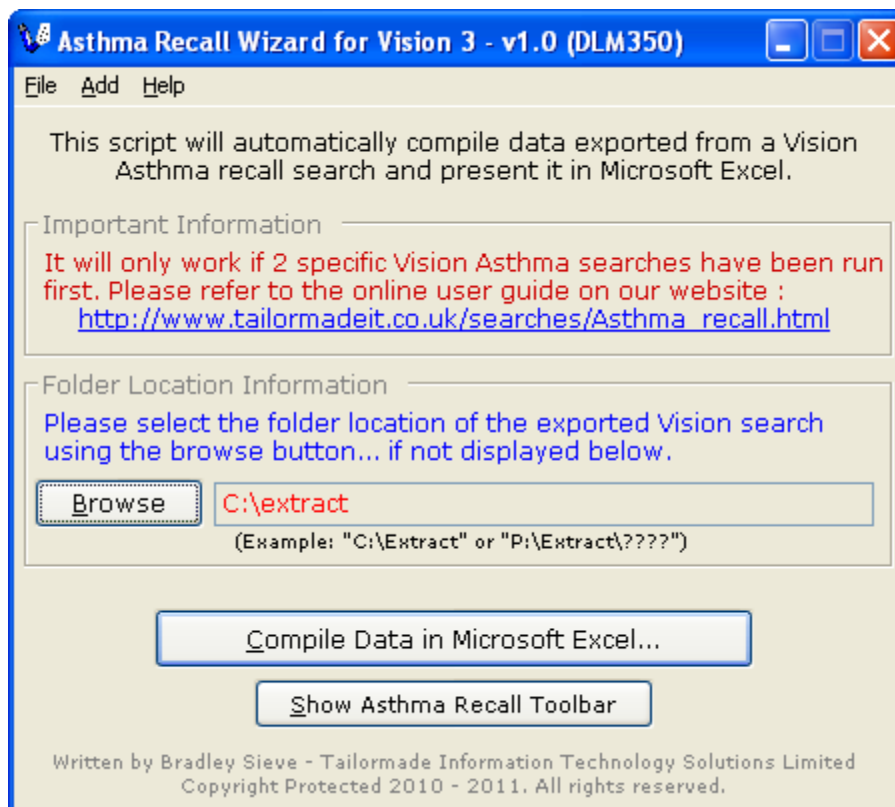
Asthma Recall Wizard for Vision 3 - v1.0 (DLM350)

File Add Help

This script will automatically compile data exported from a Vision Asthma recall search and present it in Microsoft Excel.

Important Information

It will only work if 2 specific Vision Asthma searches have been run first. Please refer to the online user guide on our website : http://www.tailormadeit.co.uk/searches/Asthma_recall.html

Folder Location Information

Please select the folder location of the exported Vision search using the browse button... if not displayed below.

Browse

C:\extract

(Example: "C:\Extract" or "P:\Extract\????")

Compile Data in Microsoft Excel...

Show Asthma Recall Toolbar

Written by Bradley Sieve - Tailormade Information Technology Solutions Limited
Copyright Protected 2010 - 2011. All rights reserved.